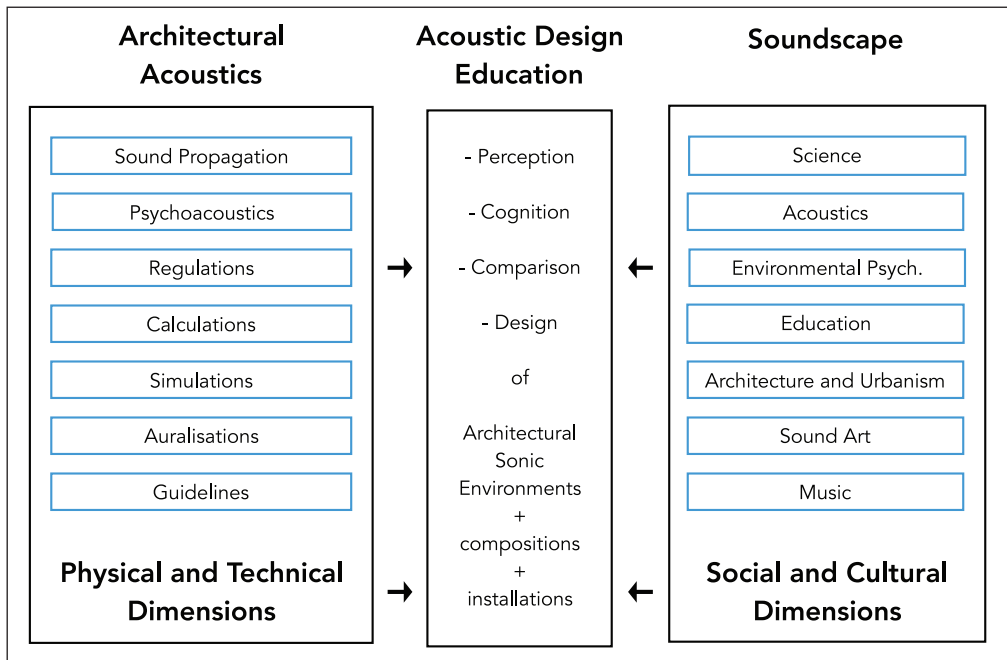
Architectural Acoustics

Acoustic Design Education

Soundscape

Sound Propagation

Psychoacoustics

Regulations

Calculations

Simulations

Auralisations

Guidelines

Physical and Technical Dimensions

- Perception

- Cognition

- Comparison

- Design

of

Architectural Sonic Environments
+
compositions
+
installations

Science

Acoustics

Environmental Psych.

Education

Architecture and Urbanism

Sound Art

Music

Social and Cultural Dimensions